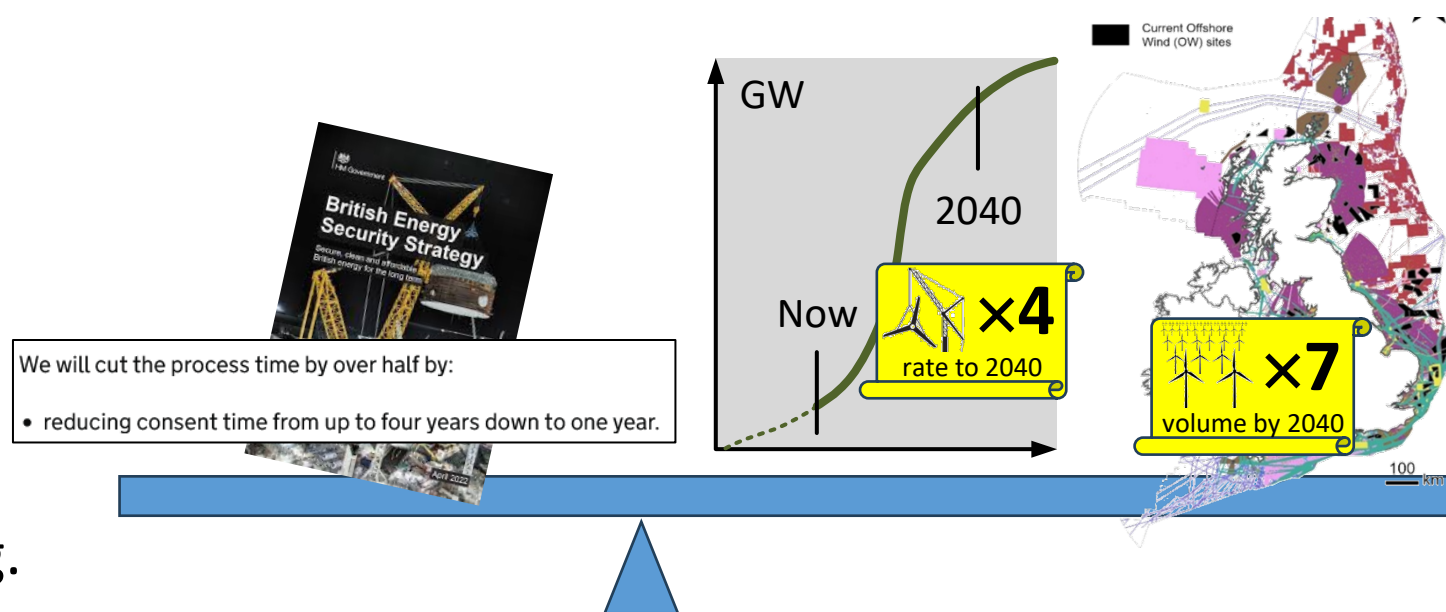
HM Government

British Energy Security Strategy

Secure, clean and affordable British energy for the long term

April 2022

We will cut the process time by over half by:

• reducing consent time from up to four years down to one year.

GW

2040

Now

×4
rate to 2040

Current Offshore Wind (OW) sites

×7
volume by 2040

100 km

5.